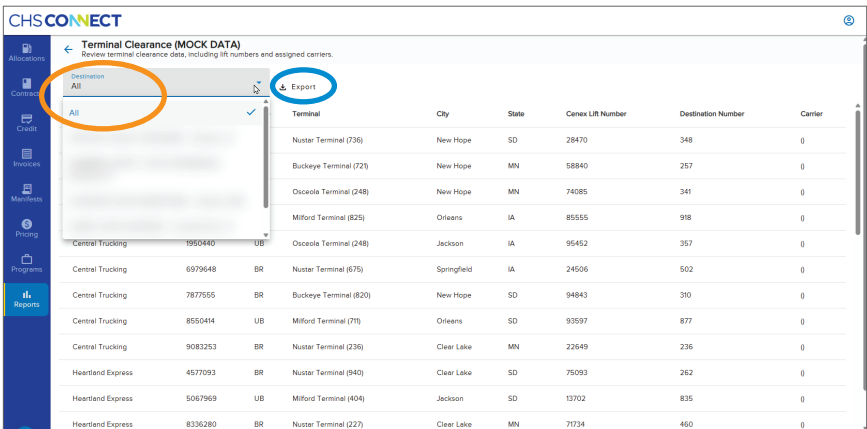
CHS CONNECT

Allocations
Contracts
Credit
Invoices
Manifests
Pricing
Programs
Reports

Terminal Clearance (MOCK DATA)
Review terminal clearance data, including lift numbers and assigned carriers.

Destination
All

Export

All
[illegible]
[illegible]
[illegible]
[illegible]

| | | | Terminal | City | State | Cenex Lift Number | Destination Number | Carrier |
|---|---|---|---|---|---|---|---|---|
| | | | Nustar Terminal (736) | New Hope | SD | 28470 | 348 | () |
| | | | Buckeye Terminal (721) | New Hope | MN | 58840 | 257 | () |
| | | | Osceola Terminal (248) | New Hope | MN | 74085 | 341 | () |
| | | | Milford Terminal (825) | Orleans | IA | 85555 | 918 | () |
| Central Trucking | 1950440 | UB | Osceola Terminal (248) | Jackson | IA | 95452 | 357 | () |
| Central Trucking | 6979648 | BR | Nustar Terminal (675) | Springfield | IA | 24506 | 502 | () |
| Central Trucking | 7877555 | BR | Buckeye Terminal (820) | New Hope | SD | 94843 | 310 | () |
| Central Trucking | 8550414 | UB | Milford Terminal (711) | Orleans | SD | 93597 | 877 | () |
| Central Trucking | 9083253 | BR | Nustar Terminal (236) | Clear Lake | MN | 22649 | 236 | () |
| Heartland Express | 4577093 | BR | Nustar Terminal (940) | Clear Lake | SD | 75093 | 262 | () |
| Heartland Express | 5067969 | UB | Milford Terminal (404) | Jackson | SD | 13702 | 835 | () |
| Heartland Express | 8336280 | BR | Nustar Terminal (227) | Clear Lake | MN | 71734 | 460 | () |